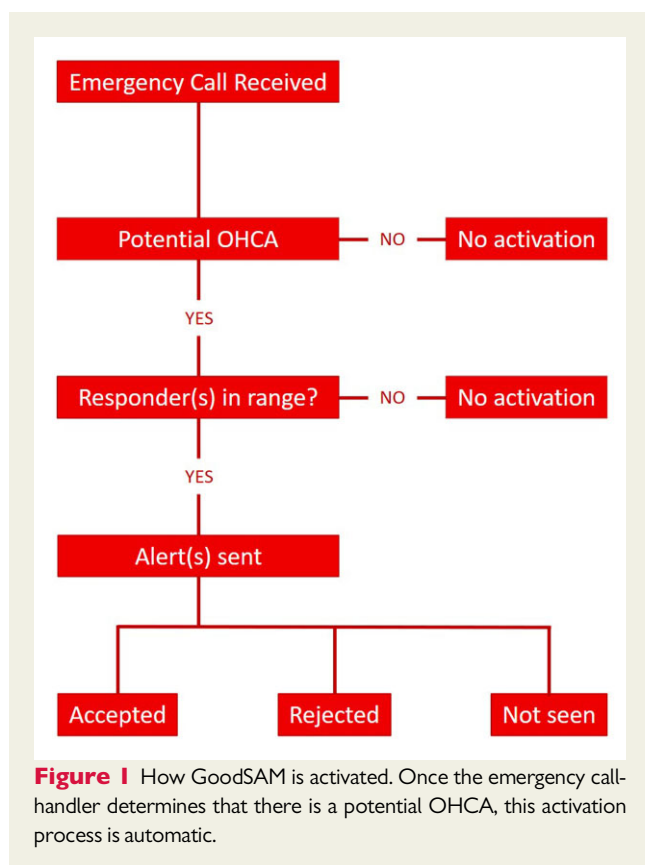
Emergency Call Received

Potential OHCA

NO

No activation

YES

Responder(s) in range?

NO

No activation

YES

Alert(s) sent

Accepted

Rejected

Not seen

**Figure 1** How GoodSAM is activated. Once the emergency call-handler determines that there is a potential OHCA, this activation process is automatic.